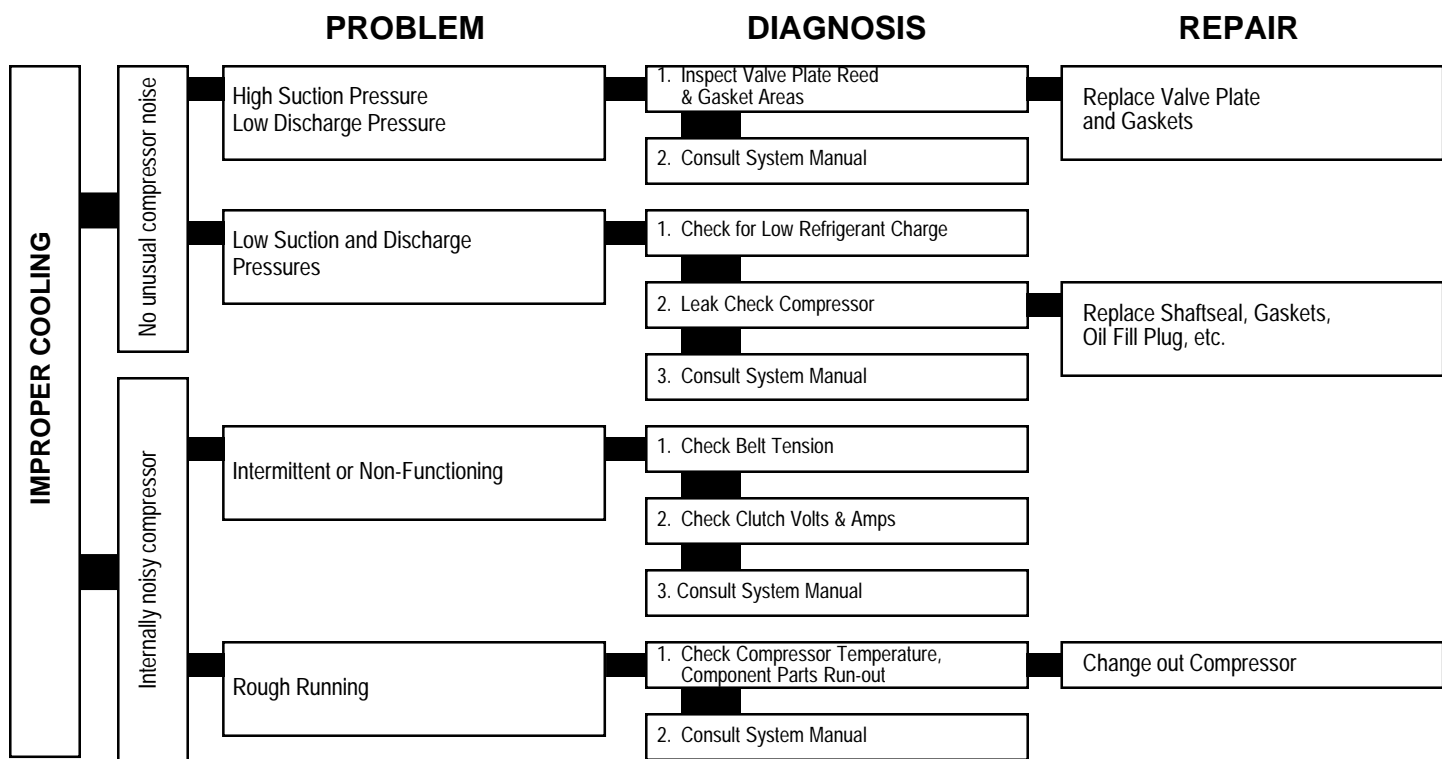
PROBLEM

DIAGNOSIS

REPAIR

IMPROPER COOLING

No unusual compressor noise

High Suction Pressure
Low Discharge Pressure

1. Inspect Valve Plate Reed & Gasket Areas

2. Consult System Manual

Replace Valve Plate and Gaskets

Low Suction and Discharge Pressures

1. Check for Low Refrigerant Charge

2. Leak Check Compressor

3. Consult System Manual

Replace Shaftseal, Gaskets, Oil Fill Plug, etc.

Internally noisy compressor

Intermittent or Non-Functioning

1. Check Belt Tension

2. Check Clutch Volts & Amps

3. Consult System Manual

Rough Running

1. Check Compressor Temperature, Component Parts Run-out

2. Consult System Manual

Change out Compressor